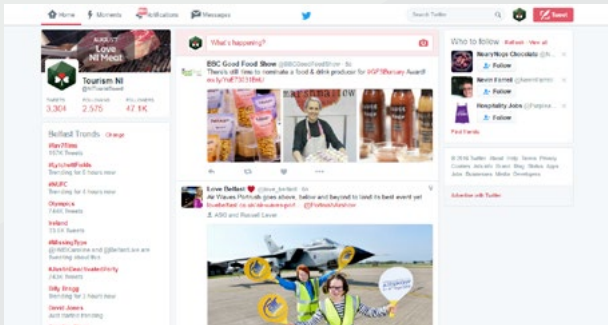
Home Moments Notifications Messages

Search Twitter

Tweet

Love NI Meat

Tourism NI
@NITouristBoard

TWEETS 3,304 FOLLOWING 2,575 FOLLOWERS 47.1K

Belfast Trends · Change

#tav75tims
757K Tweets

#LyitchellFieMe
Trending for 5 hours now

#NUFC
Trending for 6 hours now

Olympics
744K Tweets

Ireland
18.1K Tweets

#MissingType
@WhatCamerine and @BelfastLive are Tweeting about this

#JustinDestinationsParty
Trending for 3 hours now

Billy Bragg
Trending for 1 hour now

David Jones
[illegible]

What's happening?

BBC Good Food Show @BBCGoodFoodShow · 6h
There's still time to nominate a food & drink producer for #GFSBursary Award! ow.ly/YeE730316nl

Love Belfast @love_belfast · 6h
Air Waves Portrush goes above, below and beyond to land its best event yet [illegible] @NIAirwavesShow

ASG and Russell Lever

Who to follow · Refresh · View all

NearyNogs Chocolate @NearyNogs
Follow

Kevin Farrell @KevinFarrell
Follow

Hospitality Jobs @Purpose...
Follow

Find friends

© 2016 Twitter About Help Terms Privacy Cookies Ads info Brand Blog Status Apps Jobs Businesses Media Developers

Advertise with Twitter